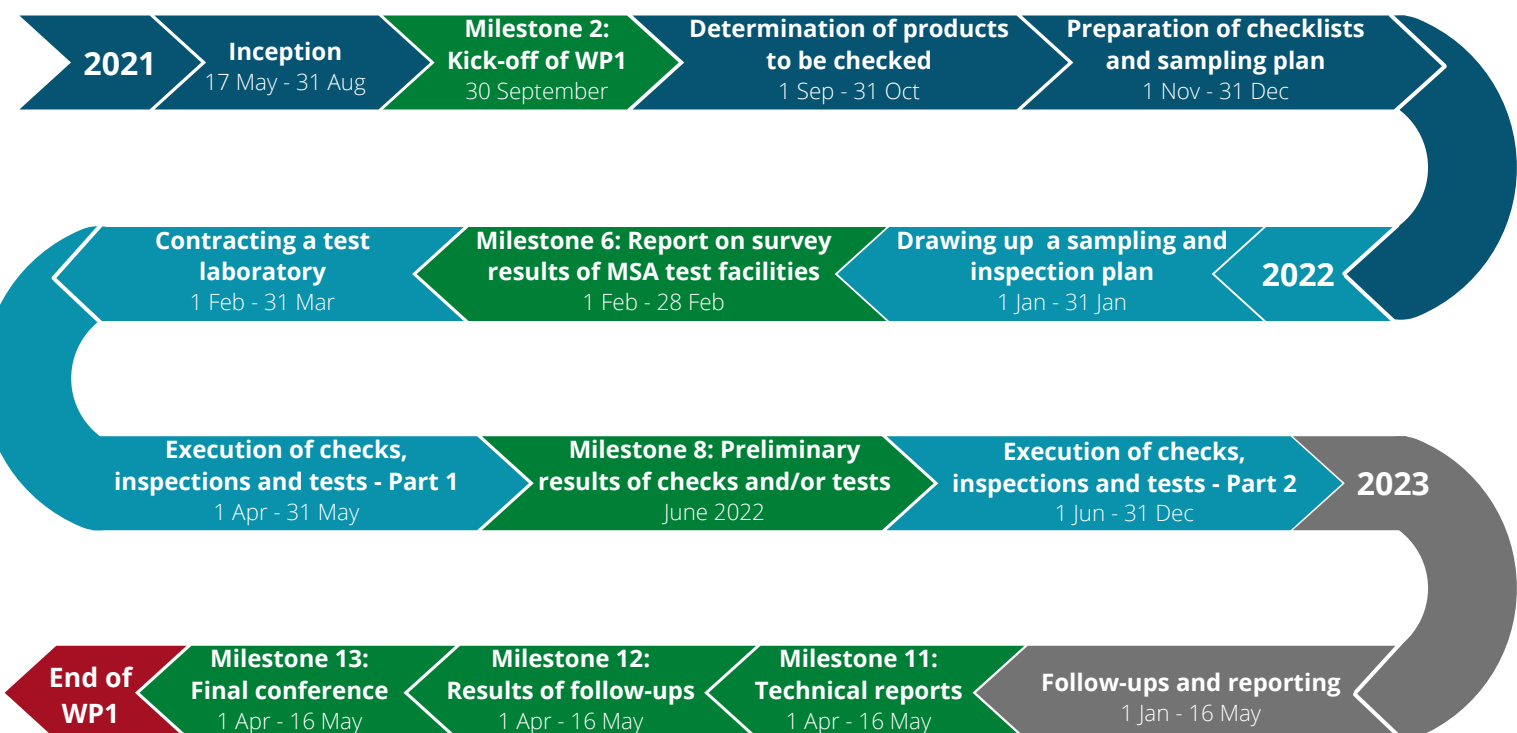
2021

Inception
17 May - 31 Aug

Milestone 2: Kick-off of WP1
30 September

Determination of products to be checked
1 Sep - 31 Oct

Preparation of checklists and sampling plan
1 Nov - 31 Dec

2022

Drawing up a sampling and inspection plan
1 Jan - 31 Jan

Milestone 6: Report on survey results of MSA test facilities
1 Feb - 28 Feb

Contracting a test laboratory
1 Feb - 31 Mar

Execution of checks, inspections and tests - Part 1
1 Apr - 31 May

Milestone 8: Preliminary results of checks and/or tests
June 2022

Execution of checks, inspections and tests - Part 2
1 Jun - 31 Dec

2023

Follow-ups and reporting
1 Jan - 16 May

Milestone 11: Technical reports
1 Apr - 16 May

Milestone 12: Results of follow-ups
1 Apr - 16 May

Milestone 13: Final conference
1 Apr - 16 May

End of WP1